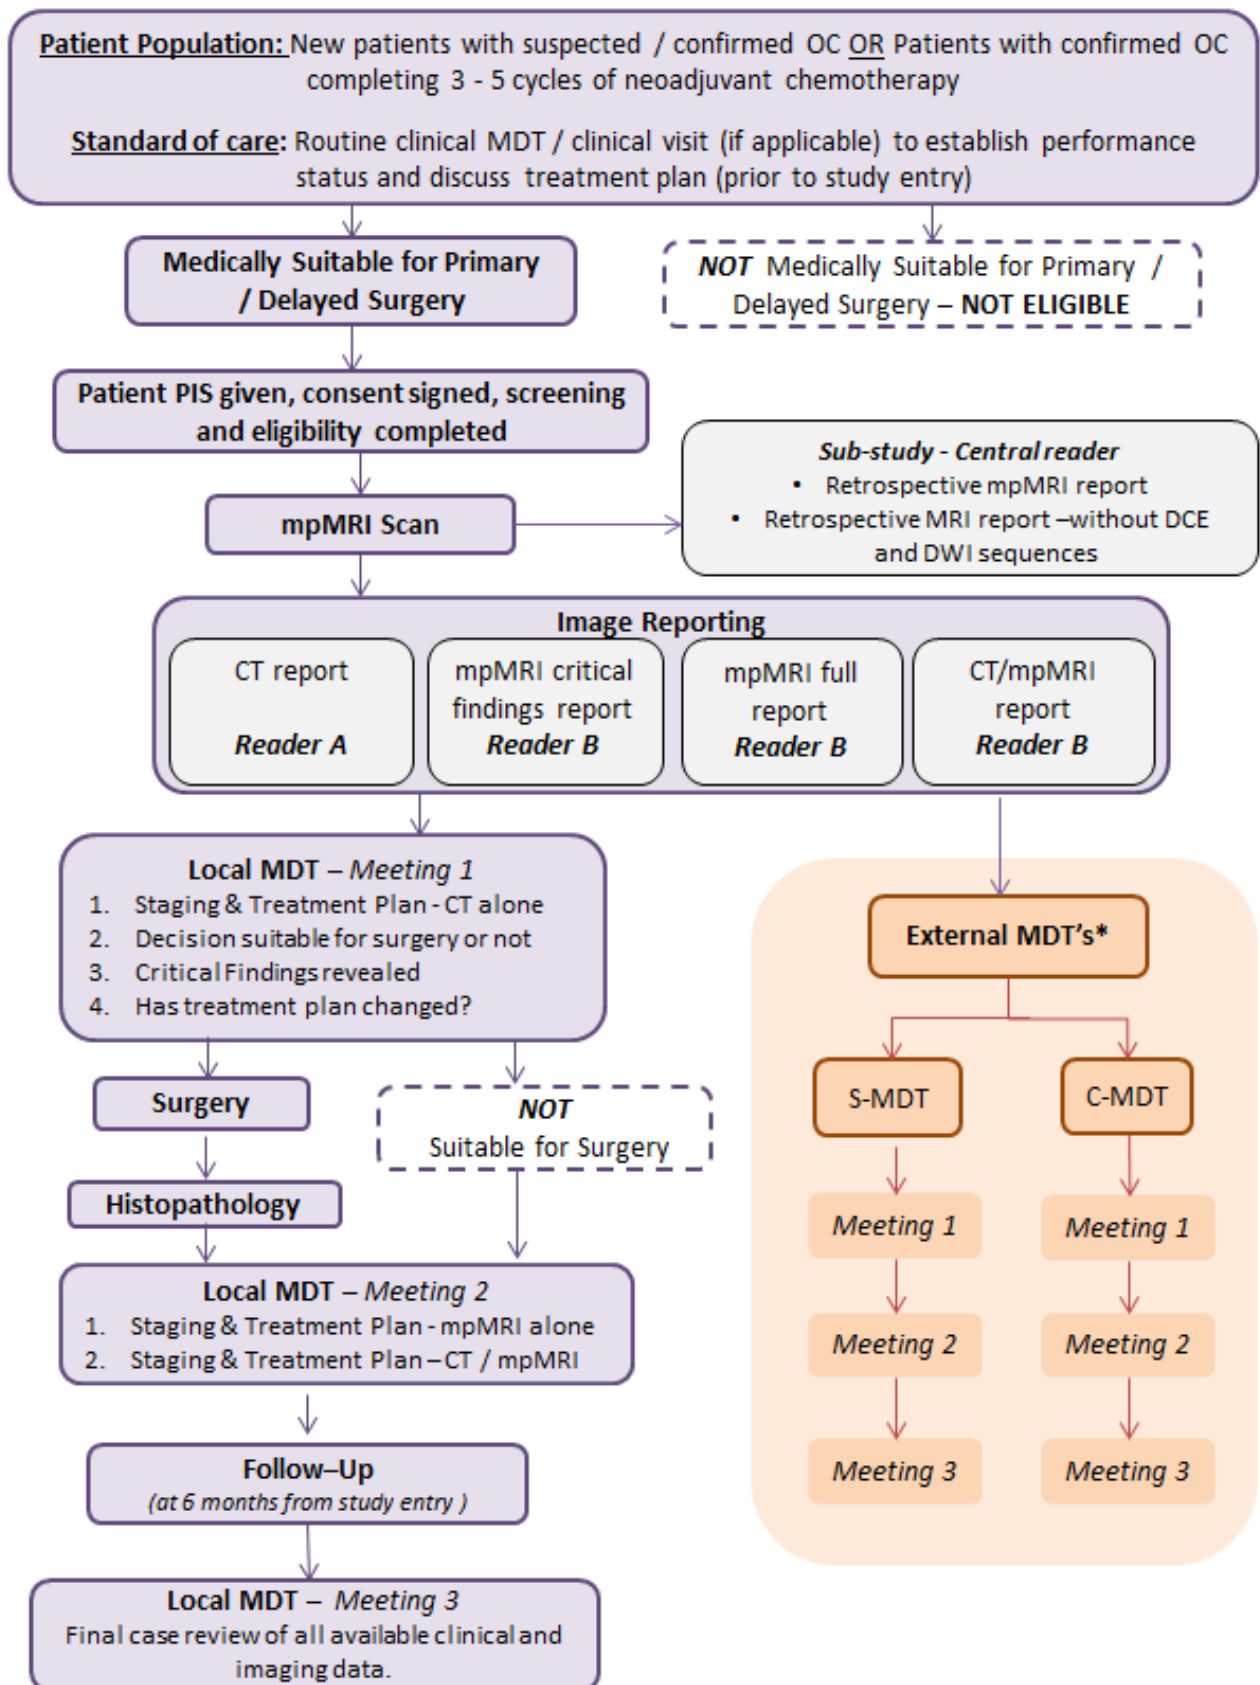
Patient Population: New patients with suspected / confirmed OC OR Patients with confirmed OC completing 3 - 5 cycles of neoadjuvant chemotherapy

Standard of care: Routine clinical MDT / clinical visit (if applicable) to establish performance status and discuss treatment plan (prior to study entry)

Medically Suitable for Primary / Delayed Surgery

NOT Medically Suitable for Primary / Delayed Surgery – NOT ELIGIBLE

Patient PIS given, consent signed, screening and eligibility completed

Sub-study - Central reader
• Retrospective mpMRI report
• Retrospective MRI report –without DCE and DWI sequences

mpMRI Scan

Image Reporting

CT report
Reader A

mpMRI critical findings report
Reader B

mpMRI full report
Reader B

CT/mpMRI report
Reader B

Local MDT – Meeting 1
1. Staging & Treatment Plan - CT alone
2. Decision suitable for surgery or not
3. Critical Findings revealed
4. Has treatment plan changed?

External MDT's*

S-MDT

C-MDT

Surgery

NOT
Suitable for Surgery

Histopathology

Meeting 1

Meeting 1

Local MDT – Meeting 2
1. Staging & Treatment Plan - mpMRI alone
2. Staging & Treatment Plan – CT / mpMRI

Meeting 2

Meeting 2

Meeting 3

Meeting 3

Follow–Up
(at 6 months from study entry )

Local MDT – Meeting 3
Final case review of all available clinical and imaging data.